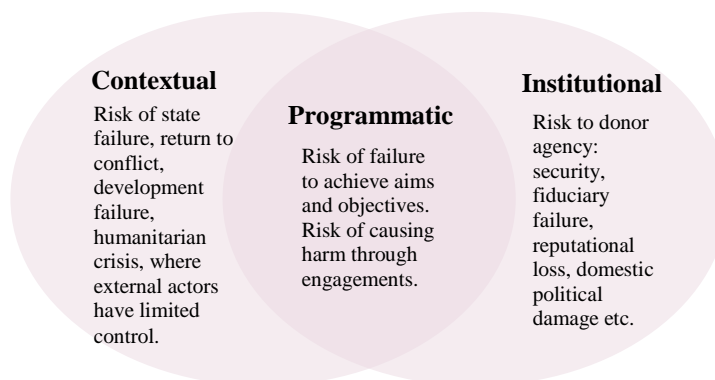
Contextual

Risk of state failure, return to conflict, development failure, humanitarian crisis, where external actors have limited control.

Programmatic

Risk of failure to achieve aims and objectives. Risk of causing harm through engagements.

Institutional

Risk to donor agency: security, fiduciary failure, reputational loss, domestic political damage etc.